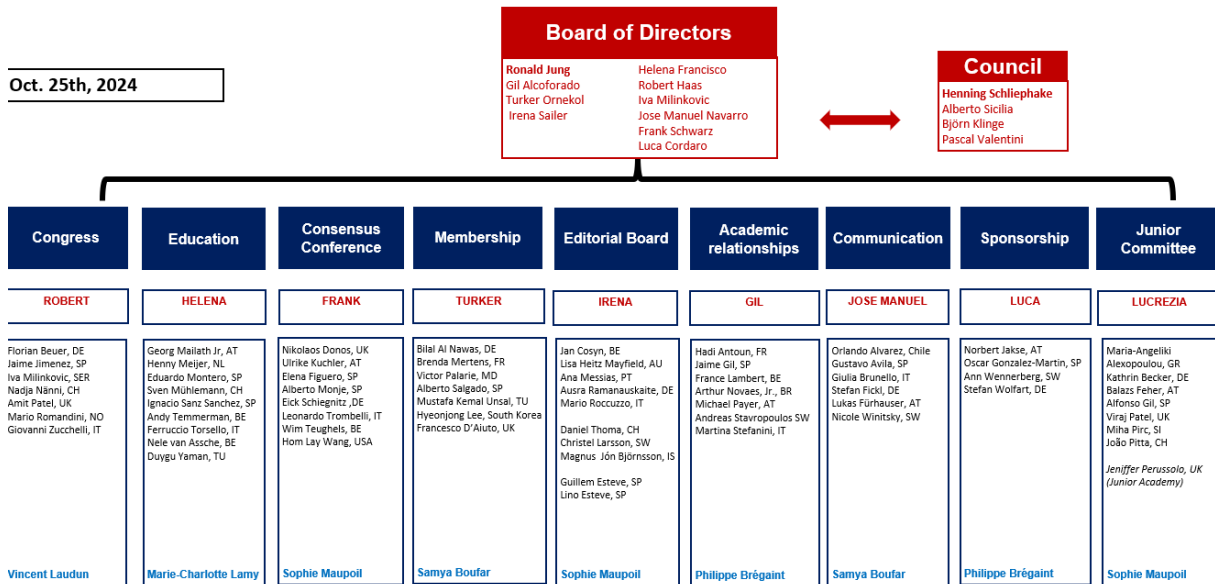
Board of Directors

Ronald Jung
Gil Alcoforado
Turker Ornekol
Irena Sailer

Helena Francisco
Robert Haas
Iva Milinkovic
Jose Manuel Navarro
Frank Schwarz
Luca Cordaro

Council

Henning Schliephake
Alberto Sicilia
Björn Klinge
Pascal Valentini

Oct. 25th, 2024

Congress

ROBERT

Florian Beuer, DE
Jaime Jimenez, SP
Iva Milinkovic, SER
Nadja Nänni, CH
Amit Patel, UK
Mario Romandini, NO
Giovanni Zucchelli, IT

Vincent Laudun

Education

HELENA

Georg Mailath Jr, AT
Henny Meijer, NL
Eduardo Montero, SP
Sven Mühlemann, CH
Ignacio Sanz Sanchez, SP
Andy Temmerman, BE
Ferruccio Torsello, IT
Nele van Assche, BE
Duygu Yaman, TU

Marie-Charlotte Lamy

Consensus Conference

FRANK

Nikolaos Donos, UK
Ulrike Kuchler, AT
Elena Figuero, SP
Alberto Monje, SP
Eick Schiegnitz ,DE
Leonardo Trombelli, IT
Wim Teughels, BE
Hom Lay Wang, USA

Sophie Maupoil

Membership

TURKER

Bilal Al Nawas, DE
Brenda Mertens, FR
Victor Palarie, MD
Alberto Salgado, SP
Mustafa Kemal Unsal, TU
Hyeonjong Lee, South Korea
Francesco D'Aiuto, UK

Samya Boufar

Editorial Board

IRENA

Jan Cosyn, BE
Lisa Heitz Mayfield, AU
Ana Messias, PT
Ausra Ramanauskaite, DE
Mario Roccuzzo, IT

Daniel Thoma, CH
Christel Larsson, SW
Magnus Jón Björnsson, IS

Guillem Esteve, SP
Lino Esteve, SP

Sophie Maupoil

Academic relationships

GIL

Hadi Antoun, FR
Jaime Gil, SP
France Lambert, BE
Arthur Novaes, Jr., BR
Michael Payer, AT
Andreas Stavropoulos SW
Martina Stefanini, IT

Philippe Brégaint

Communication

JOSE MANUEL

Orlando Alvarez, Chile
Gustavo Avila, SP
Giulia Brunello, IT
Stefan Fickl, DE
Lukas Fürhauser, AT
Nicole Winitsky, SW

Samya Boufar

Sponsorship

LUCA

Norbert Jakse, AT
Oscar Gonzalez-Martin, SP
Ann Wennerberg, SW
Stefan Wolfart, DE

Philippe Brégaint

Junior Committee

LUCREZIA

Maria-Angeliki Alexopoulou, GR
Kathrin Becker, DE
Balazs Feher, AT
Alfonso Gil, SP
Viraj Patel, UK
Miha Pirc, SI
João Pitta, CH

Jeniffer Perussolo, UK (Junior Academy)

Sophie Maupoil